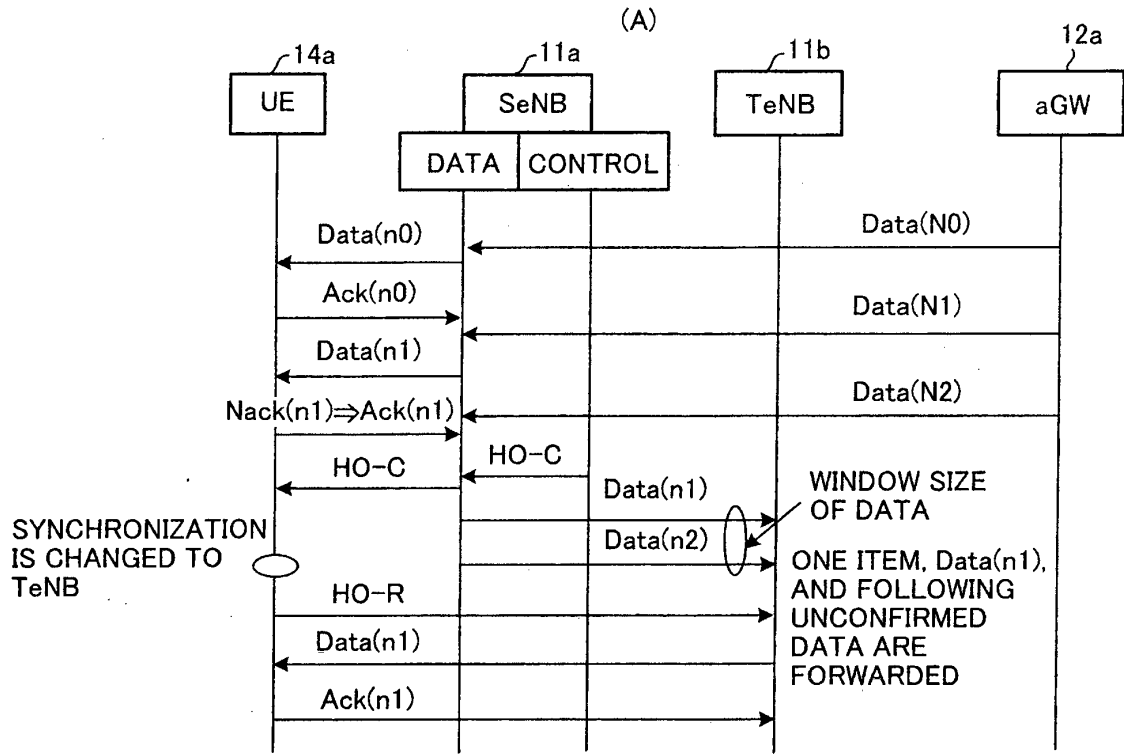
(A)

14a
UE

11a
SeNB
DATA
CONTROL

11b
TeNB

12a
aGW

Data(n0)
Data(N0)
Ack(n0)
Data(N1)
Data(n1)
Data(N2)
Nack(n1)⇒Ack(n1)
HO−C
HO−C
Data(n1)
WINDOW SIZE OF DATA
SYNCHRONIZATION IS CHANGED TO TeNB
Data(n2)
ONE ITEM, Data(n1), AND FOLLOWING UNCONFIRMED DATA ARE FORWARDED
HO−R
Data(n1)
Ack(n1)